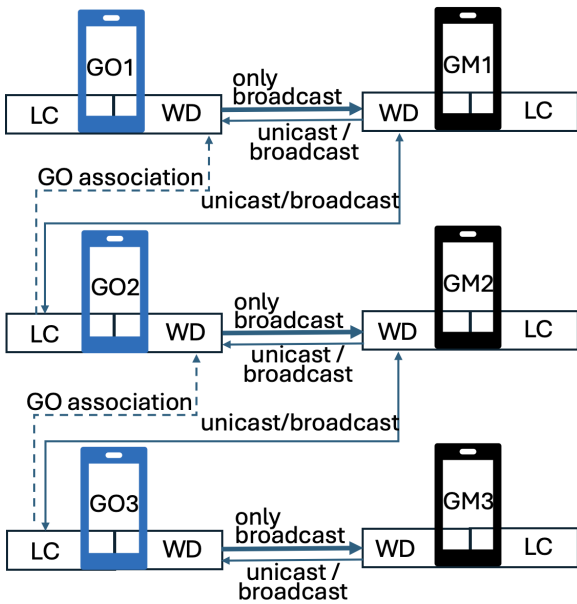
GO1
LC
WD
only broadcast
unicast / broadcast
GM1
WD
LC
GO association
unicast/broadcast
GO2
LC
WD
only broadcast
unicast / broadcast
GM2
WD
LC
GO association
unicast/broadcast
GO3
LC
WD
only broadcast
unicast / broadcast
GM3
WD
LC